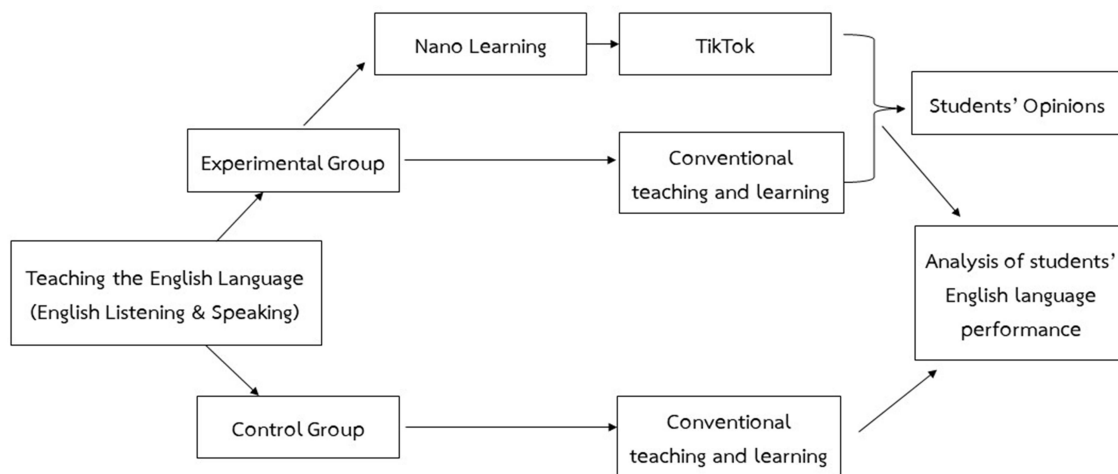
Teaching the English Language (English Listening & Speaking)

Experimental Group

Nano Learning

TikTok

Conventional teaching and learning

Students' Opinions

Analysis of students' English language performance

Control Group

Conventional teaching and learning